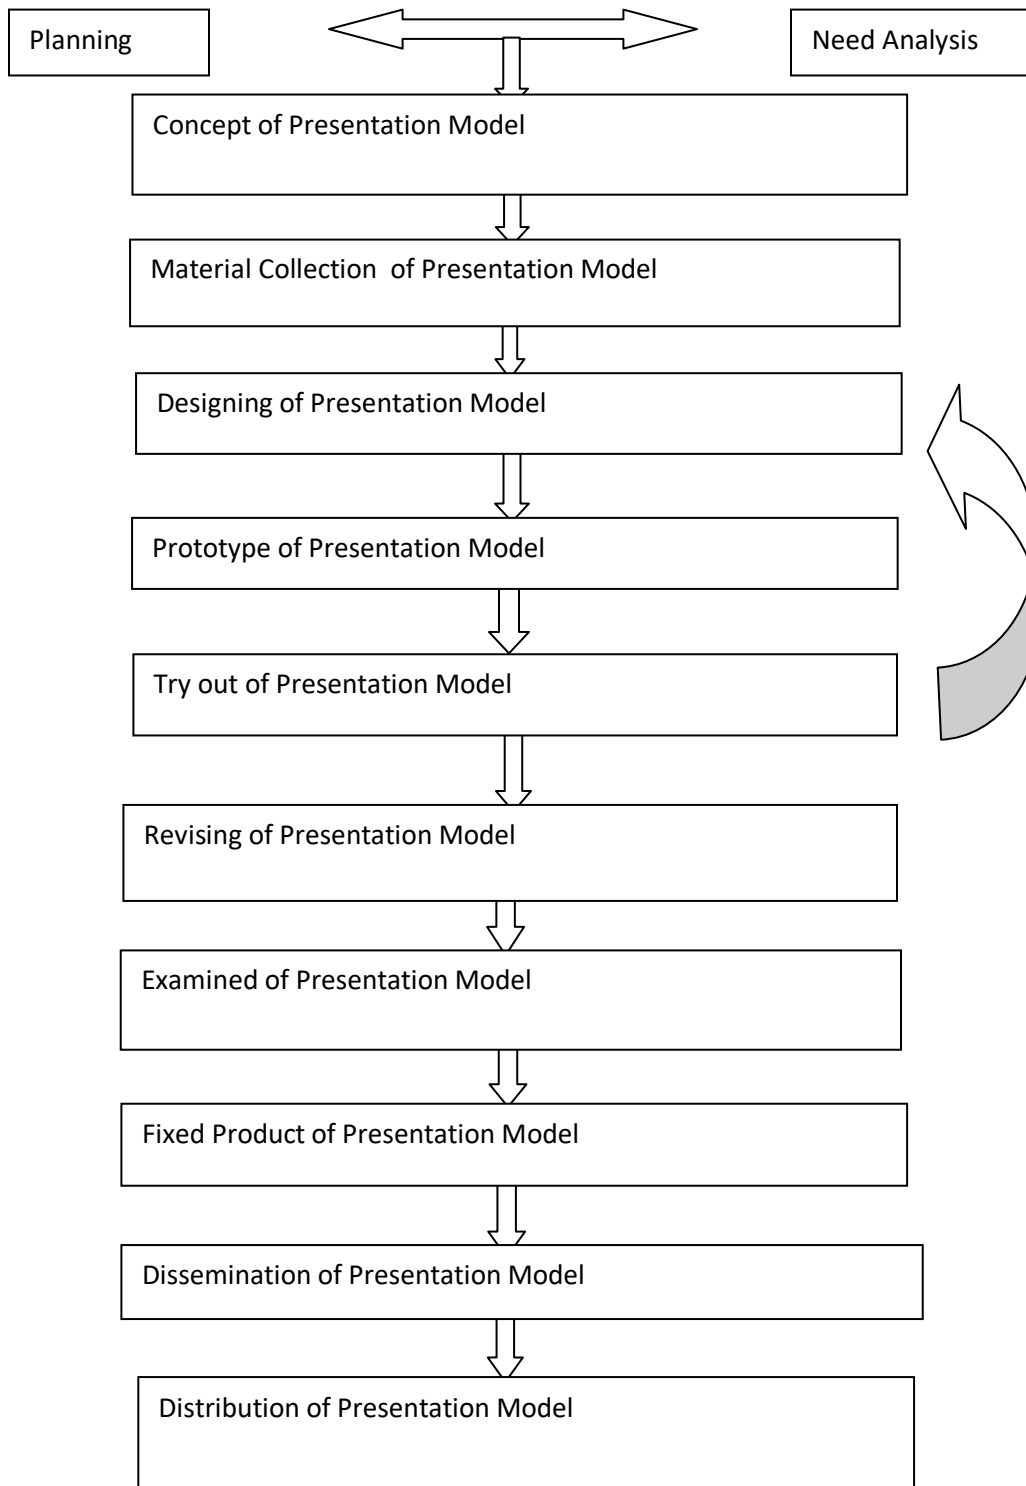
Planning

Need Analysis

Concept of Presentation Model

Material Collection of Presentation Model

Designing of Presentation Model

Prototype of Presentation Model

Try out of Presentation Model

Revising of Presentation Model

Examined of Presentation Model

Fixed Product of Presentation Model

Dissemination of Presentation Model

Distribution of Presentation Model